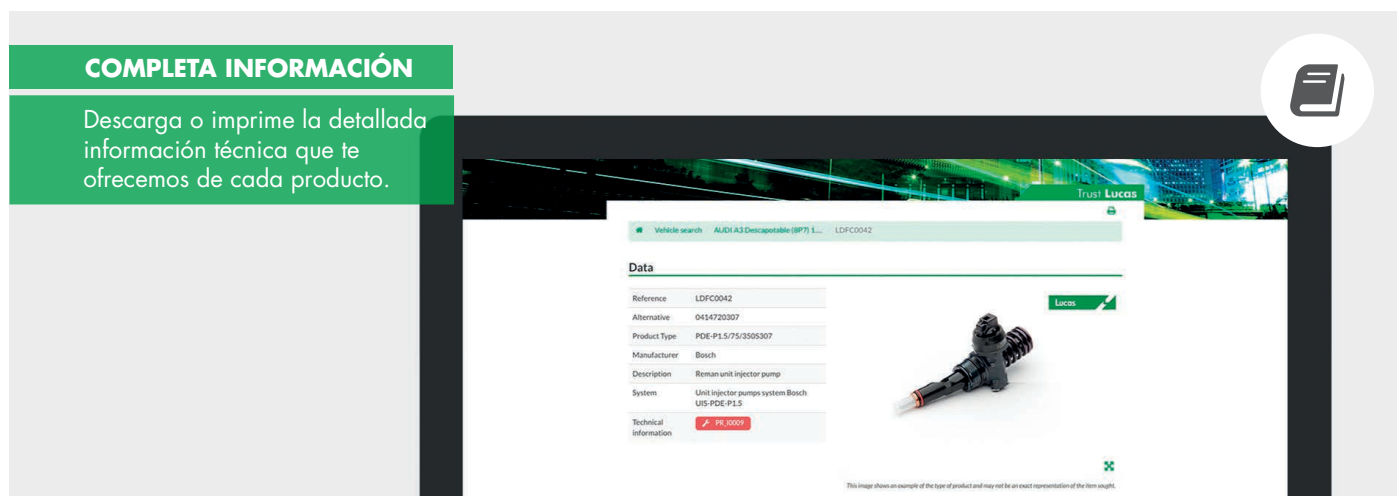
COMPLETA INFORMACIÓN

Descarga o imprime la detallada información técnica que te ofrecemos de cada producto.

Trust Lucas

Vehicle search AUDI A3 Descapotable (8P7) 1... LDFC0042

Data

| | |
|---|---|
| Reference | LDFC0042 |
| Alternative | 0414720307 |
| Product Type | PDE-P1.5/75/3505307 |
| Manufacturer | Bosch |
| Description | Reman unit injector pump |
| System | Unit injector pumps system Bosch UIS-PDE-P1.5 |
| Technical information | PR_I0009 |

Lucas

This image shows an example of the type of product and may not be an exact representation of the item sought.